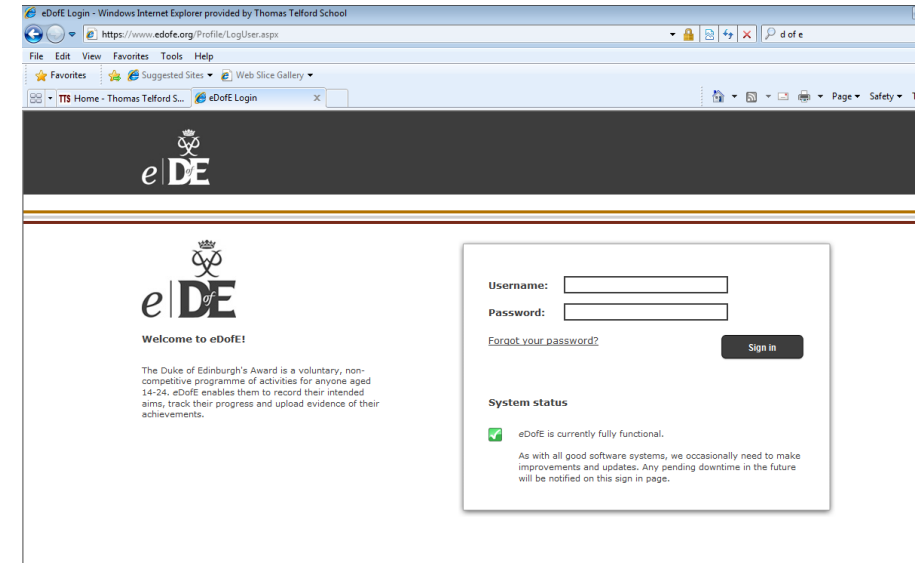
eDofE Login - Windows Internet Explorer provided by Thomas Telford School

https://www.edofe.org/Profile/LogUser.aspx

d of e

File Edit View Favorites Tools Help

Favorites Suggested Sites Web Slice Gallery

TTS Home - Thomas Telford S... eDofE Login

Page Safety

e DofE

e DofE

Welcome to eDofE!

The Duke of Edinburgh's Award is a voluntary, non-competitive programme of activities for anyone aged 14-24. eDofE enables them to record their intended aims, track their progress and upload evidence of their achievements.

Username:

Password:

Forgot your password?

Sign in

System status

eDofE is currently fully functional.

As with all good software systems, we occasionally need to make improvements and updates. Any pending downtime in the future will be notified on this sign in page.